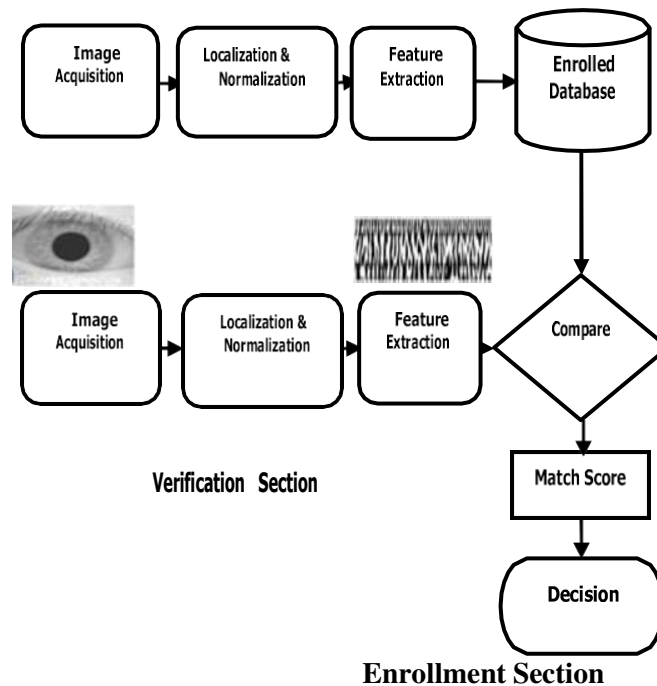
Image Acquisition

Localization & Normalization

Feature Extraction

Enrolled Database

Image Acquisition

Localization & Normalization

Feature Extraction

Compare

Verification Section

Match Score

Decision

Enrollment Section